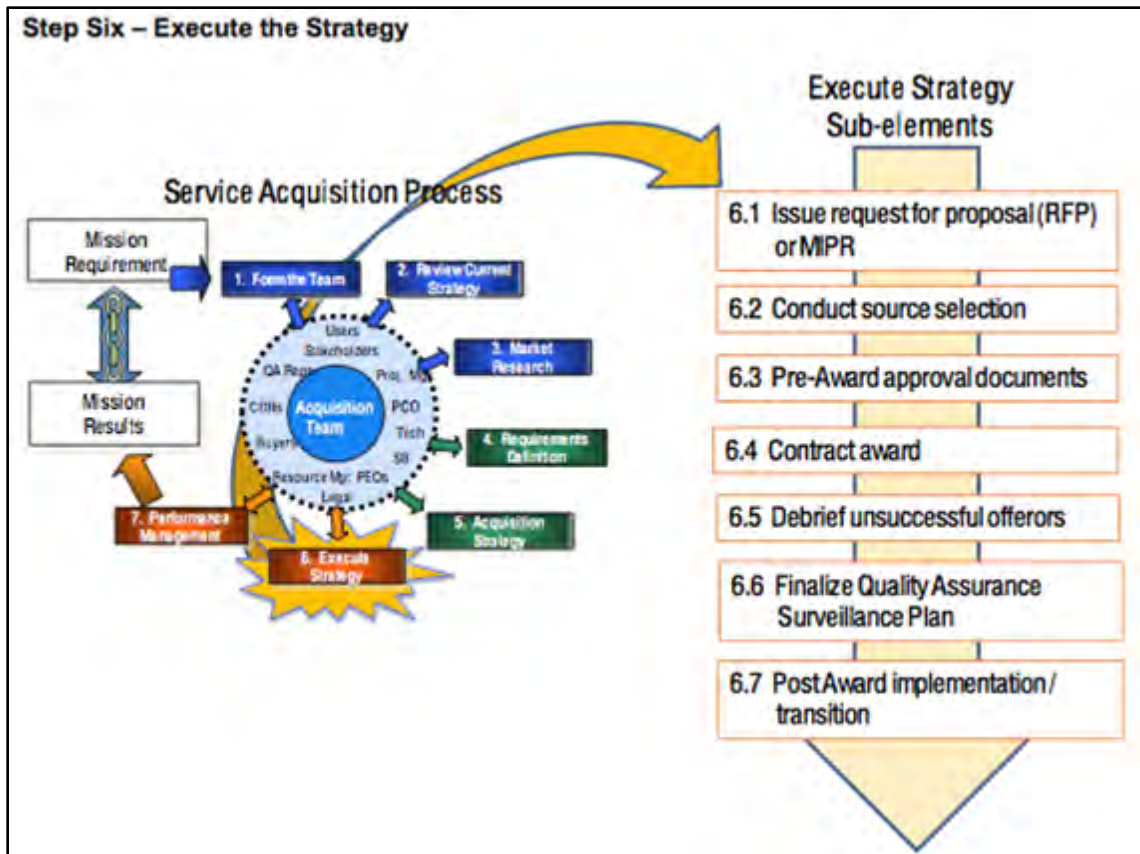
Step Six – Execute the Strategy

Service Acquisition Process

Mission Requirement

Mission Results

1. Form the Team

2. Review Current Strategy

3. Market Research

4. Requirements Definition

5. Acquisition Strategy

6. Execute Strategy

7. Performance Management

Users
Stakeholders
QA Reps
Proj. Mgr
CORs
Acquisition Team
PCO
Tech
Buyers
SB
Resource Mgr. PEOs
Legal

Execute Strategy Sub-elements

6.1 Issue request for proposal (RFP) or MIPR

6.2 Conduct source selection

6.3 Pre-Award approval documents

6.4 Contract award

6.5 Debrief unsuccessful offerors

6.6 Finalize Quality Assurance Surveillance Plan

6.7 Post Award implementation / transition